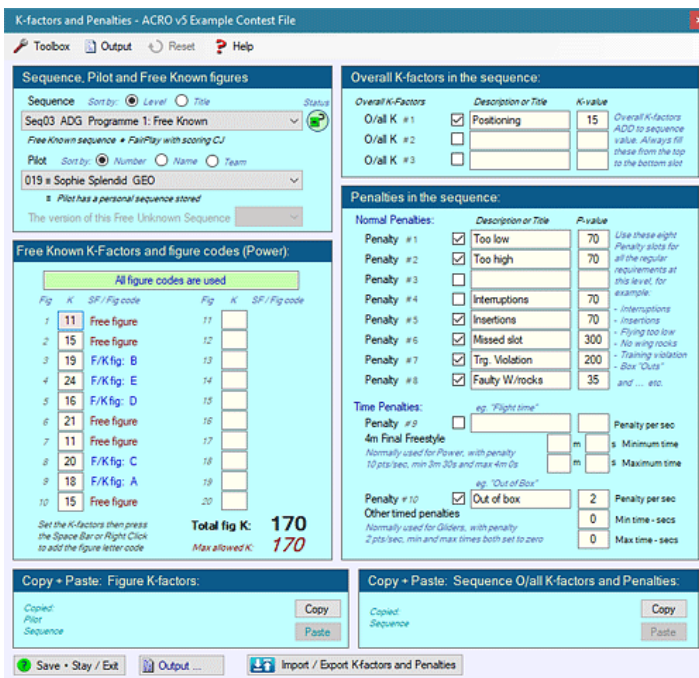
K-factors and Penalties - ACRO v5 Example Contest File

Toolbox Output Reset Help

Sequence, Pilot and Free Known figures

Sequence Sort by: Level Title Status

Seq03 ADG Programme 1: Free Known

Free Known sequence • FairPlay with scoring CJ

Pilot Sort by: Number Name Team

019 = Sophie Splendid GEO

= Pilot has a personal sequence stored

The version of this Free Unknown Sequence

Free Known K-Factors and figure codes (Power):

All figure codes are used

| Fig | K | SF / Fig code | Fig | K | SF / Fig code |
|---|---|---|---|---|---|
| 1 | 11 | Free figure | 11 | | |
| 2 | 15 | Free figure | 12 | | |
| 3 | 19 | F/K fig: B | 13 | | |
| 4 | 24 | F/K fig: E | 14 | | |
| 5 | 16 | F/K fig: D | 15 | | |
| 6 | 21 | Free figure | 16 | | |
| 7 | 11 | Free figure | 17 | | |
| 8 | 20 | F/K fig: C | 18 | | |
| 9 | 18 | F/K fig: A | 19 | | |
| 10 | 15 | Free figure | 20 | | |

Set the K-factors then press the Space Bar or Right Click to add the figure letter code

Total fig K: 170

Max allowed K: 170

Overall K-factors in the sequence:

| Overall K-Factors | | Description or Title | K-value |
|---|---|---|---|
| O/all K #1 | ☑ | Positioning | 15 |
| O/all K #2 | ☐ | | |
| O/all K #3 | ☐ | | |

Overall K-factors ADD to sequence value. Always fill these from the top to the bottom slot

Penalties in the sequence:

| Normal Penalties: | | Description or Title | P-value |
|---|---|---|---|
| Penalty #1 | ☑ | Too low | 70 |
| Penalty #2 | ☑ | Too high | 70 |
| Penalty #3 | ☐ | | |
| Penalty #4 | ☐ | Interruptions | 70 |
| Penalty #5 | ☑ | Insertions | 70 |
| Penalty #6 | ☑ | Missed slot | 300 |
| Penalty #7 | ☑ | Trg. Violation | 200 |
| Penalty #8 | ☑ | Faulty W/rocks | 35 |

Use these eight Penalty slots for all the regular requirements at this level, for example:
- Interruptions
- Insertions
- Flying too low
- No wing rocks
- Training violation
- Box "Outs"
and .... etc.

Time Penalties:

eg. "Flight time"

Penalty #9 Penalty per sec

4m Final Freestyle m s Minimum time

Normally used for Power, with penalty 10 pts/sec, min 3m 30s and max 4m 0s m s Maximum time

eg. "Out of Box"

Penalty #10 ☑ Out of box 2 Penalty per sec

Other timed penalties 0 Min time - secs

Normally used for Gliders, with penalty 2 pts/sec, min and max times both set to zero 0 Max time - secs

Copy + Paste: Figure K-factors:

Copied: Pilot Sequence

Copy Paste

Copy + Paste: Sequence O/all K-factors and Penalties:

Copied: Sequence

Copy Paste

Save • Stay / Exit Output ... Import / Export K-factors and Penalties